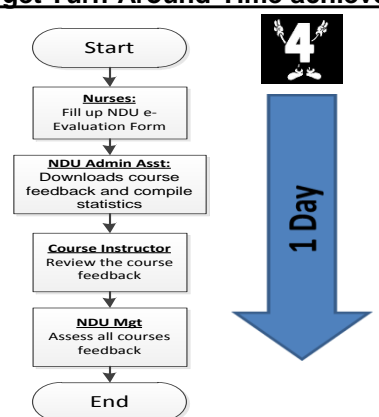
get Turn Around Time achieve

Start

Nurses:
Fill up NDU e-Evaluation Form

NDU Admin Asst:
Downloads course feedback and compile statistics

Course Instructor
Review the course feedback

NDU Mgt
Assess all courses feedback

End

4

1 Day